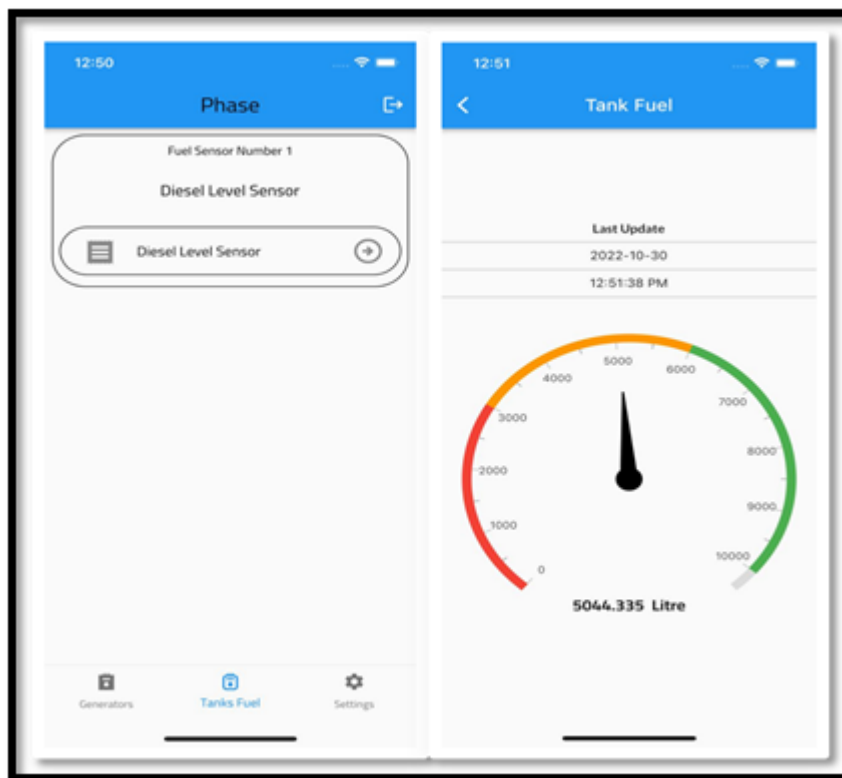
12:50

Phase

Fuel Sensor Number 1

Diesel Level Sensor

Diesel Level Sensor

Generators
Tanks Fuel
Settings

12:51

Tank Fuel

Last Update

2022-10-30

12:51:38 PM

0
1000
2000
3000
4000
5000
6000
7000
8000
9000
10000

5044.335 Litre